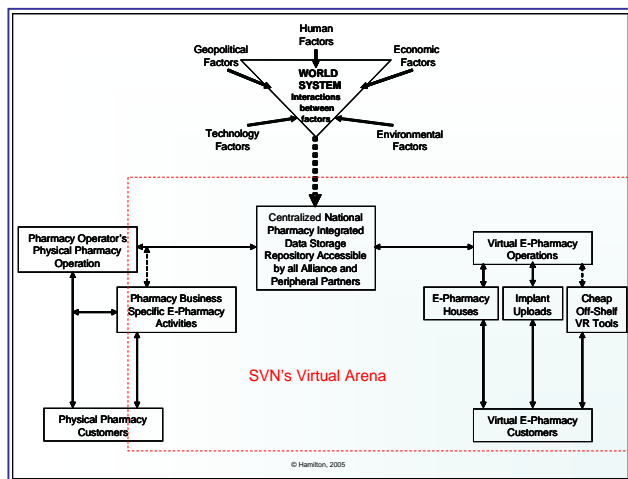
Human Factors

Geopolitical Factors

Economic Factors

WORLD SYSTEM Interactions between factors

Technology Factors

Environmental Factors

Centralized National Pharmacy Integrated Data Storage Repository Accessible by all Alliance and Peripheral Partners

Pharmacy Operator's Physical Pharmacy Operation

Pharmacy Business Specific E-Pharmacy Activities

Virtual E-Pharmacy Operations

E-Pharmacy Houses

Implant Uploads

Cheap Off-Shelf VR Tools

SVN's Virtual Arena

Physical Pharmacy Customers

Virtual E-Pharmacy Customers

© Hamilton, 2005